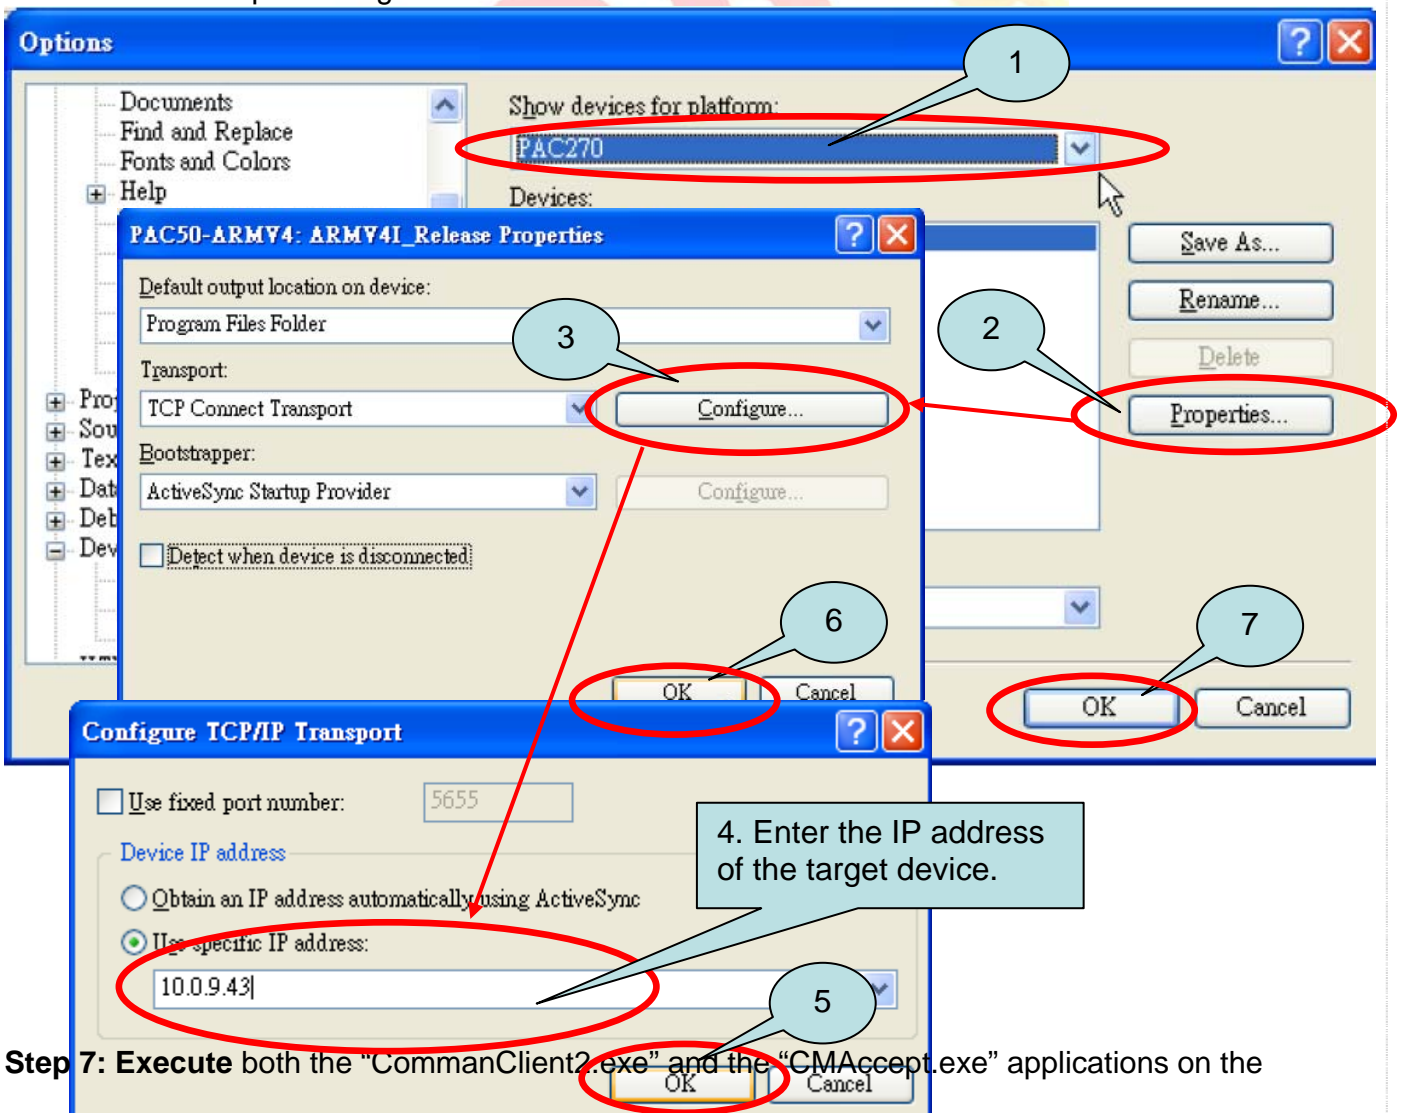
Options

Documents
Find and Replace
Fonts and Colors
Help
Proj
Sou
Tex
Dat
Deb
Dev

Show devices for platform:
PAC270
Devices:

1

Save As...
Rename...
Delete
Properties...

2

PAC50-ARMV4: ARMV4I_Release Properties

Default output location on device:
Program Files Folder
Transport:
TCP Connect Transport
Configure...
Bootstrapper:
ActiveSync Startup Provider
Configure...
Detect when device is disconnected

3

6

OK
Cancel

7

OK
Cancel

Configure TCP/IP Transport

Use fixed port number:
5655
Device IP address
Obtain an IP address automatically using ActiveSync
Use specific IP address:
10.0.9.43

4. Enter the IP address of the target device.

5

OK
Cancel

Step 7: Execute both the “CommanClient2.exe” and the “CMAccept.exe” applications on the